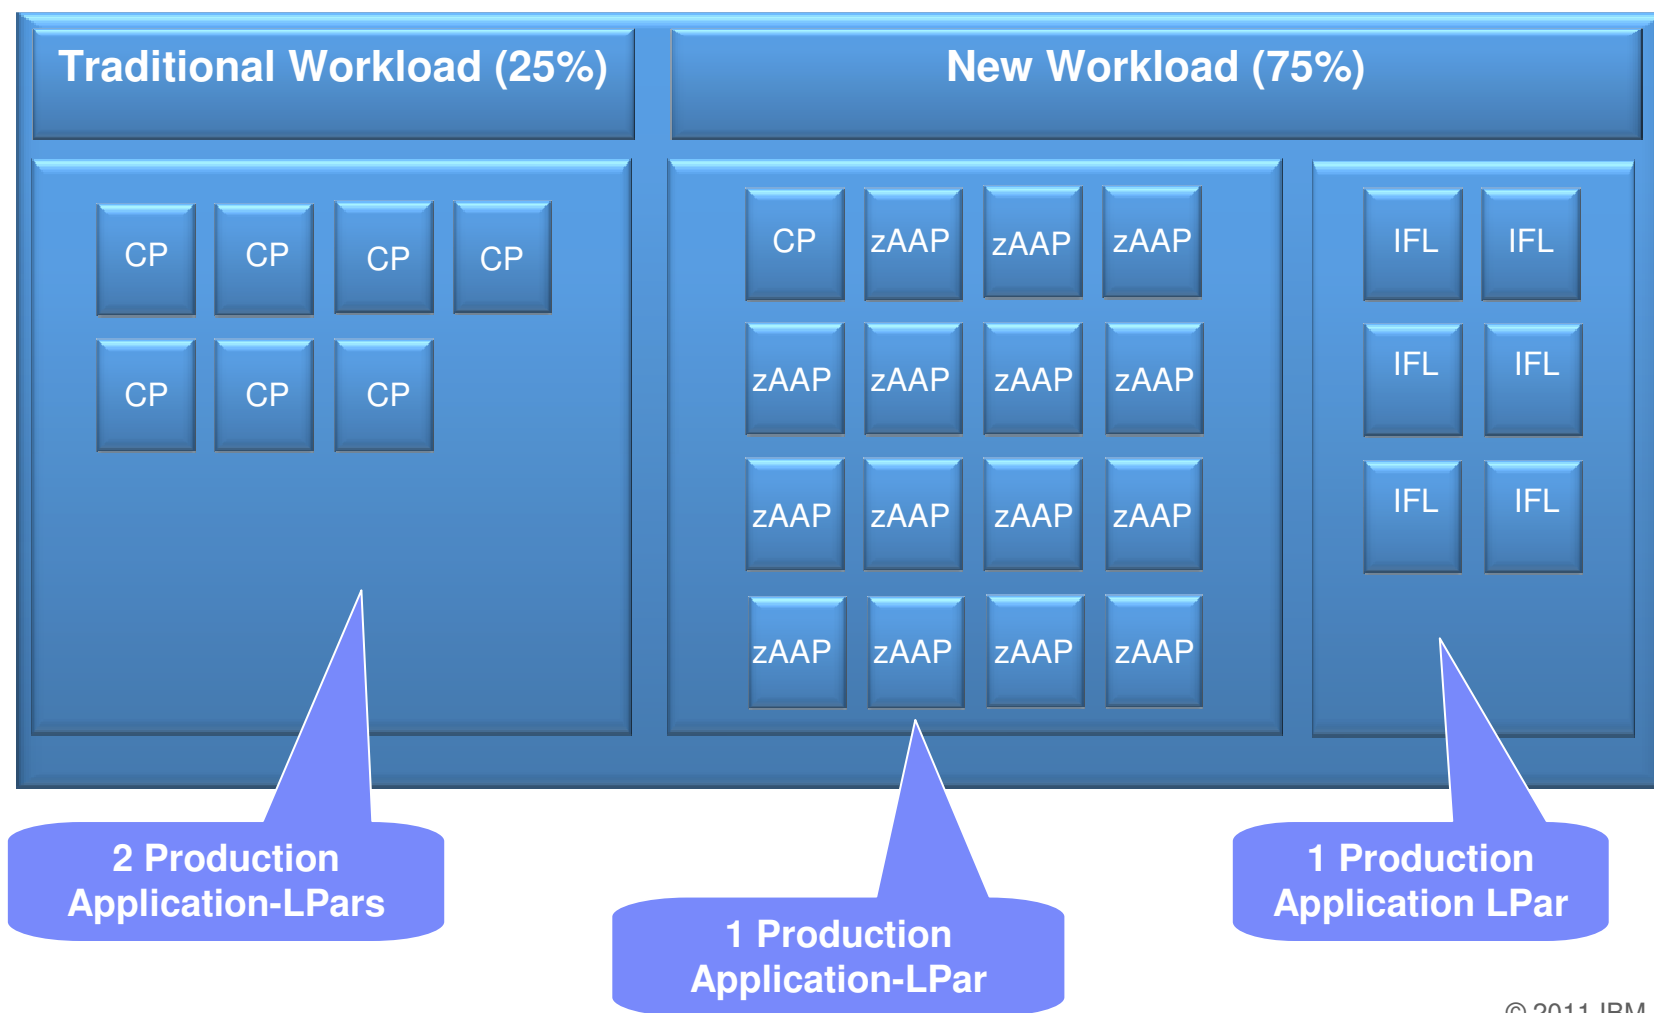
Traditional Workload (25%)

New Workload (75%)

CP CP CP CP
CP CP CP

CP zAAP zAAP zAAP
zAAP zAAP zAAP zAAP
zAAP zAAP zAAP zAAP
zAAP zAAP zAAP zAAP

IFL IFL
IFL IFL
IFL IFL

2 Production Application-LPars

1 Production Application-LPar

1 Production Application LPar

© 2011 IBM